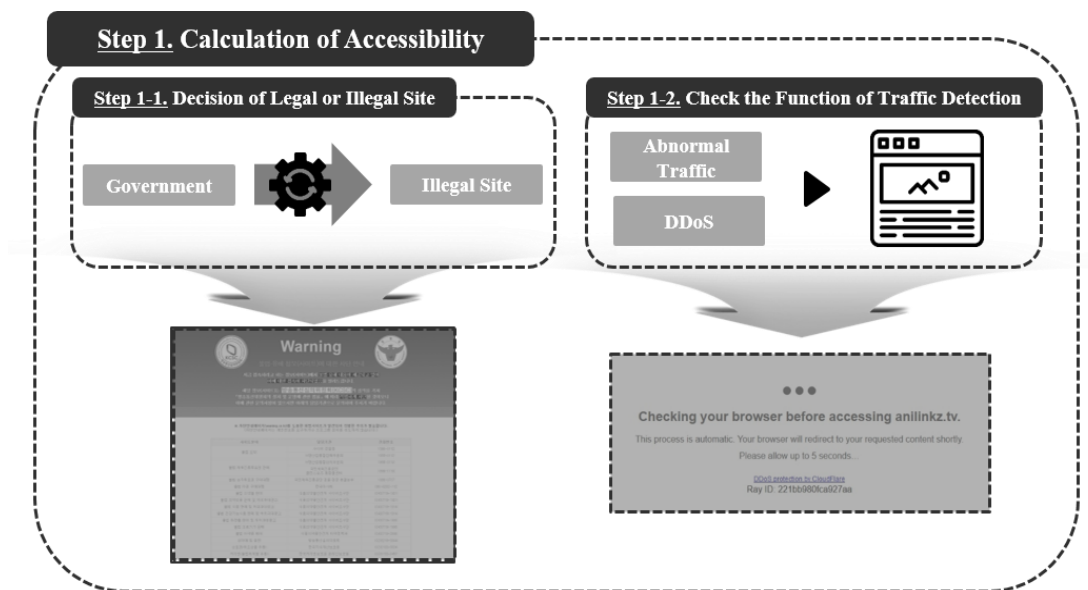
Step 1. Calculation of Accessibility

Step 1-1. Decision of Legal or Illegal Site

Government

Illegal Site

Warning

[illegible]

Step 1-2. Check the Function of Traffic Detection

Abnormal Traffic

DDoS

Checking your browser before accessing anilinkz.tv.

This process is automatic. Your browser will redirect to your requested content shortly.

Please allow up to 5 seconds...

DDoS protection by CloudFlare
Ray ID: 221bb980fca927aa